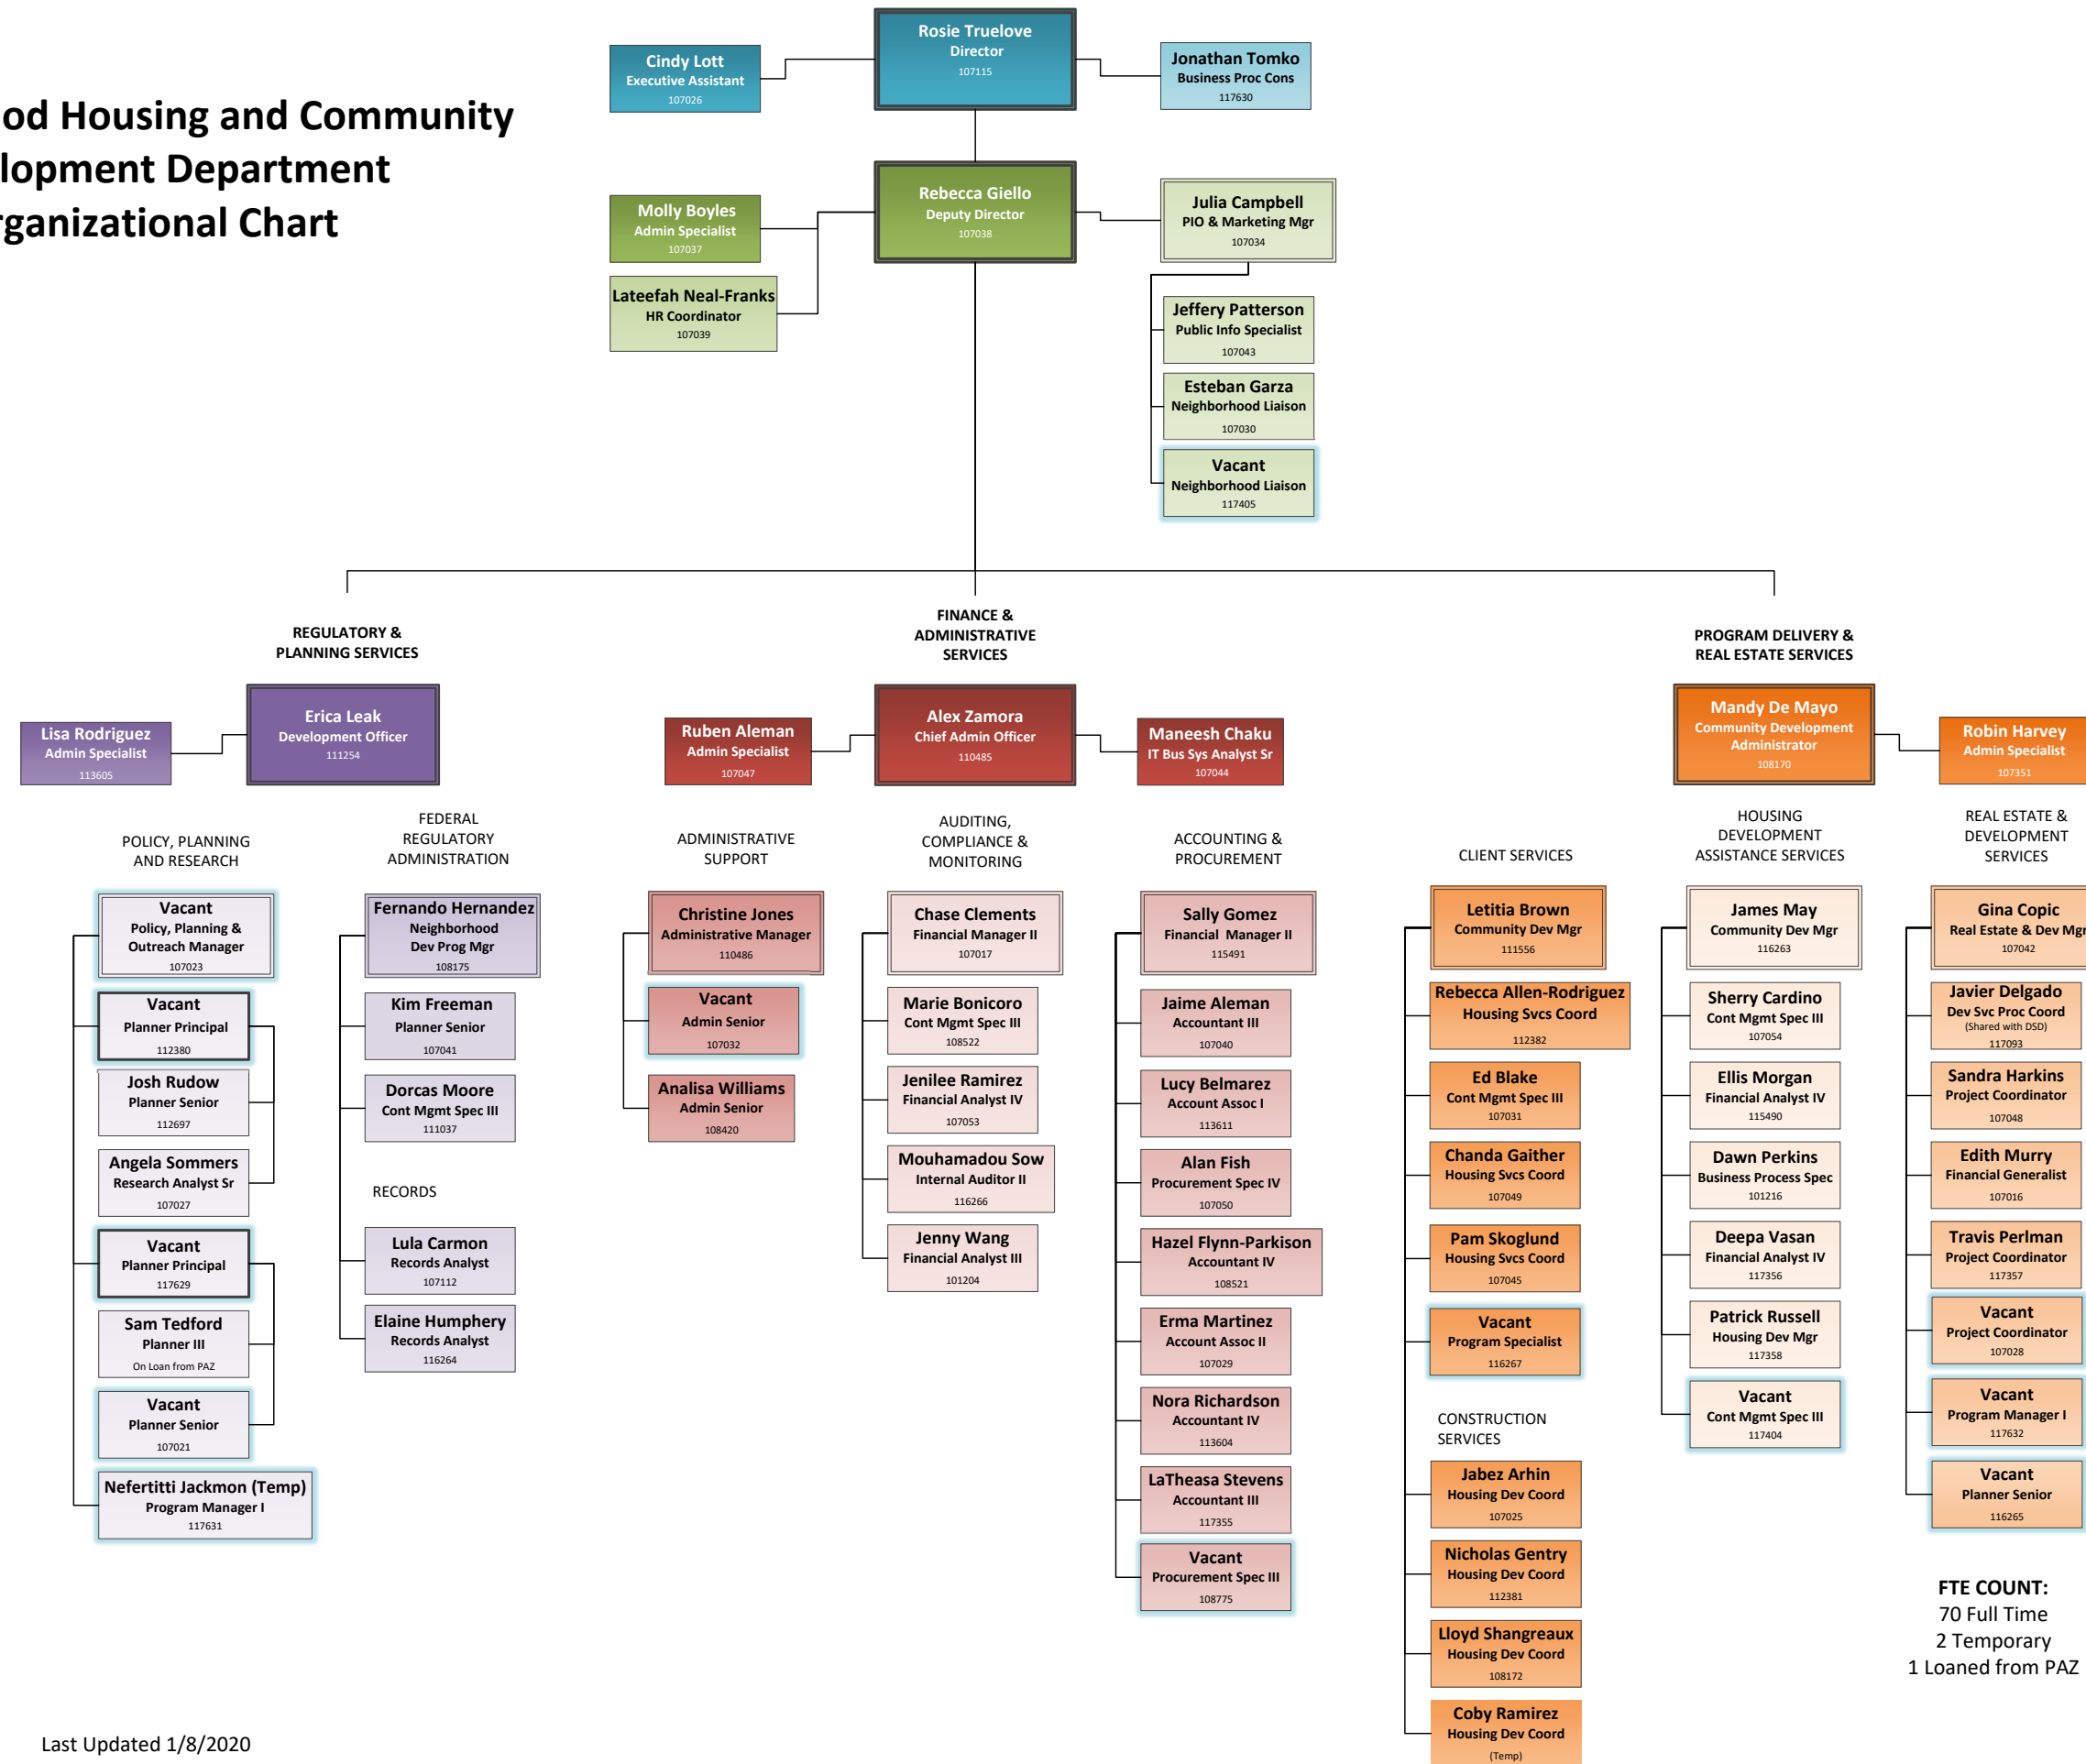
od Housing and Community
lopment Department
rganizational Chart

Rosie Truelove
Director
107115

Cindy Lott
Executive Assistant
107026

Jonathan Tomko
Business Proc Cons
117630

Rebecca Giello
Deputy Director
107038

Molly Boyles
Admin Specialist
107037

Lateefah Neal-Franks
HR Coordinator
107039

Julia Campbell
PIO & Marketing Mgr
107034

Jeffery Patterson
Public Info Specialist
107043

Esteban Garza
Neighborhood Liaison
107030

Vacant
Neighborhood Liaison
117405

REGULATORY & PLANNING SERVICES

FINANCE & ADMINISTRATIVE SERVICES

PROGRAM DELIVERY & REAL ESTATE SERVICES

Lisa Rodriguez
Admin Specialist
113605

Erica Leak
Development Officer
111254

Ruben Aleman
Admin Specialist
107047

Alex Zamora
Chief Admin Officer
110485

Maneesh Chaku
IT Bus Sys Analyst Sr
107044

Mandy De Mayo
Community Development Administrator
108170

Robin Harvey
Admin Specialist
107351

POLICY, PLANNING AND RESEARCH

Vacant
Policy, Planning & Outreach Manager
107023

Vacant
Planner Principal
112380

Josh Rudow
Planner Senior
112697

Angela Sommers
Research Analyst Sr
107027

Vacant
Planner Principal
117629

Sam Tedford
Planner III
On Loan from PAZ

Vacant
Planner Senior
107021

Nefertitti Jackmon (Temp)
Program Manager I
117631

FEDERAL REGULATORY ADMINISTRATION

Fernando Hernandez
Neighborhood Dev Prog Mgr
108175

Kim Freeman
Planner Senior
107041

Dorcas Moore
Cont Mgmt Spec III
111037

RECORDS

Lula Carmon
Records Analyst
107112

Elaine Humphery
Records Analyst
116264

ADMINISTRATIVE SUPPORT

Christine Jones
Administrative Manager
110486

Vacant
Admin Senior
107032

Analisa Williams
Admin Senior
108420

AUDITING, COMPLIANCE & MONITORING

Chase Clements
Financial Manager II
107017

Marie Bonicoro
Cont Mgmt Spec III
108522

Jenilee Ramirez
Financial Analyst IV
107053

Mouhamadou Sow
Internal Auditor II
116266

Jenny Wang
Financial Analyst III
101204

ACCOUNTING & PROCUREMENT

Sally Gomez
Financial Manager II
115491

Jaime Aleman
Accountant III
107040

Lucy Belmarez
Account Assoc I
113611

Alan Fish
Procurement Spec IV
107050

Hazel Flynn-Parkison
Accountant IV
108521

Erma Martinez
Account Assoc II
107029

Nora Richardson
Accountant IV
113604

LaTheasa Stevens
Accountant III
117355

Vacant
Procurement Spec III
108775

CLIENT SERVICES

Letitia Brown
Community Dev Mgr
111556

Rebecca Allen-Rodriguez
Housing Svcs Coord
112382

Ed Blake
Cont Mgmt Spec III
107031

Chanda Gaither
Housing Svcs Coord
107049

Pam Skoglund
Housing Svcs Coord
107045

Vacant
Program Specialist
116267

CONSTRUCTION SERVICES

Jabez Arhin
Housing Dev Coord
107025

Nicholas Gentry
Housing Dev Coord
112381

Lloyd Shangreaux
Housing Dev Coord
108172

Coby Ramirez
Housing Dev Coord
(Temp)

HOUSING DEVELOPMENT ASSISTANCE SERVICES

James May
Community Dev Mgr
116263

Sherry Cardino
Cont Mgmt Spec III
107054

Ellis Morgan
Financial Analyst IV
115490

Dawn Perkins
Business Process Spec
101216

Deepa Vasan
Financial Analyst IV
117356

Patrick Russell
Housing Dev Mgr
117358

Vacant
Cont Mgmt Spec III
117404

REAL ESTATE & DEVELOPMENT SERVICES

Gina Copic
Real Estate & Dev Mgr
107042

Javier Delgado
Dev Svc Proc Coord
(Shared with DSD)
117093

Sandra Harkins
Project Coordinator
107048

Edith Murry
Financial Generalist
107016

Travis Perlman
Project Coordinator
117357

Vacant
Project Coordinator
107028

Vacant
Program Manager I
117632

Vacant
Planner Senior
116265

FTE COUNT:
70 Full Time
2 Temporary
1 Loaned from PAZ

Last Updated 1/8/2020